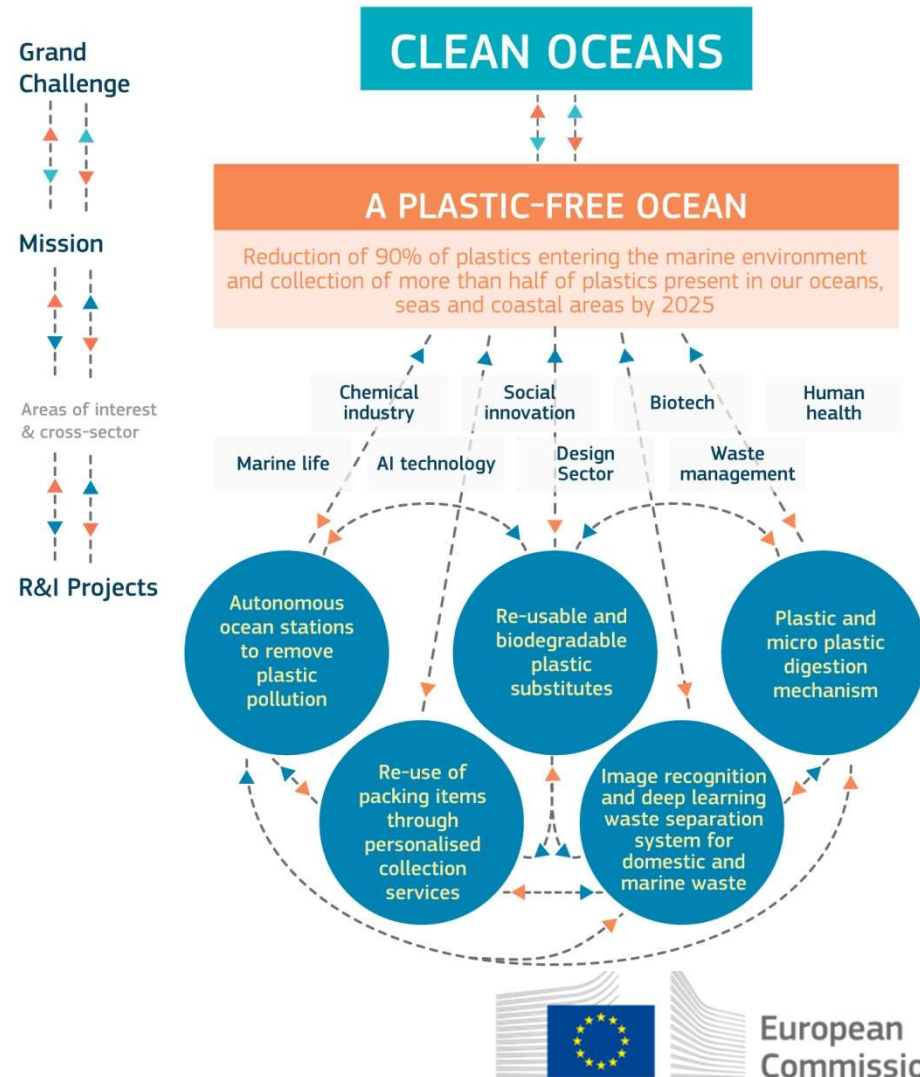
Grand Challenge

Mission

Areas of interest & cross-sector

R&I Projects

CLEAN OCEANS

A PLASTIC-FREE OCEAN

Reduction of 90% of plastics entering the marine environment and collection of more than half of plastics present in our oceans, seas and coastal areas by 2025

Chemical industry

Social innovation

Biotech

Human health

Marine life

AI technology

Design Sector

Waste management

Autonomous ocean stations to remove plastic pollution

Re-usable and biodegradable plastic substitutes

Plastic and micro plastic digestion mechanism

Re-use of packing items through personalised collection services

Image recognition and deep learning waste separation system for domestic and marine waste

European Commissio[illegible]